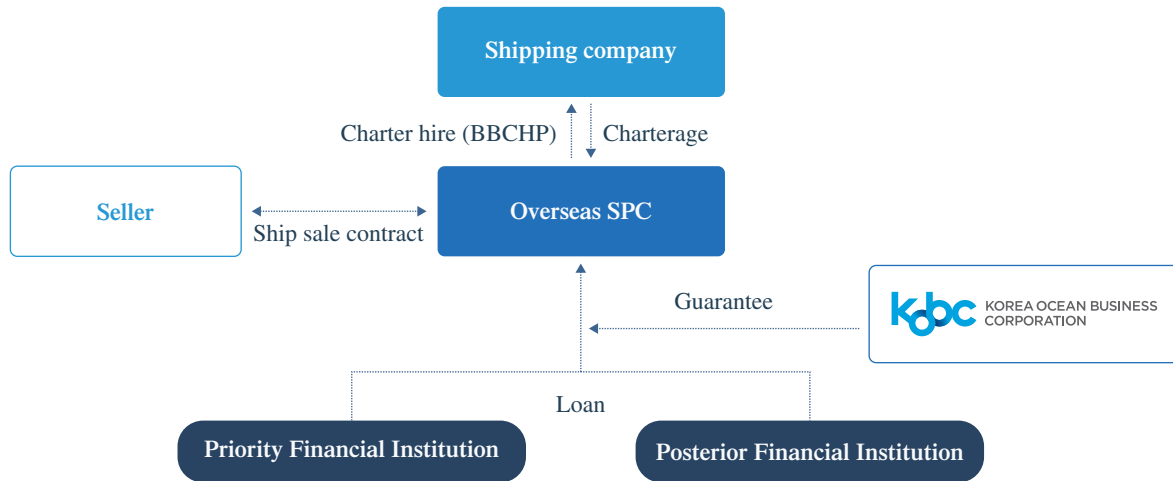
Shipping company

Charter hire (BBCHP)

Charterage

Seller

Ship sale contract

Overseas SPC

Guarantee

kobc KOREA OCEAN BUSINESS CORPORATION

Loan

Priority Financial Institution

Posterior Financial Institution